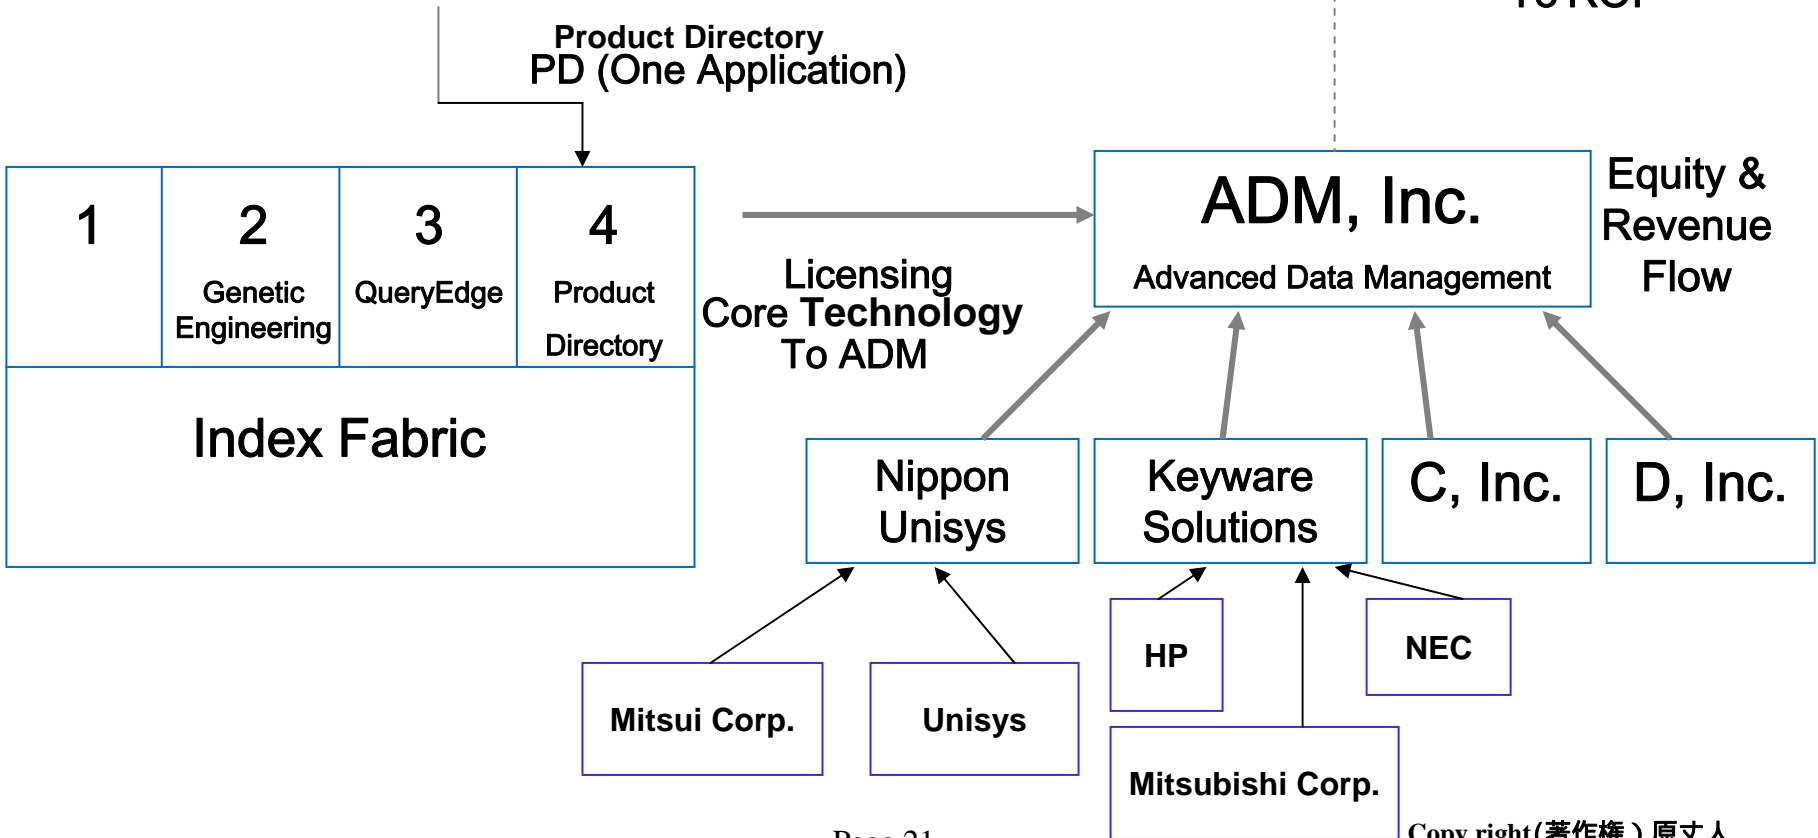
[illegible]

Product Directory
PD (One Application)

1

2
Genetic Engineering

3
QueryEdge

4
Product Directory

Index Fabric

Licensing
Core Technology
To ADM

ADM, Inc.
Advanced Data Management

Equity & Revenue Flow

Nippon Unisys

Keyware Solutions

C, Inc.

D, Inc.

Mitsui Corp.

Unisys

HP

NEC

Mitsubishi Corp.

Page 21

Copy right(著作権) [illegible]